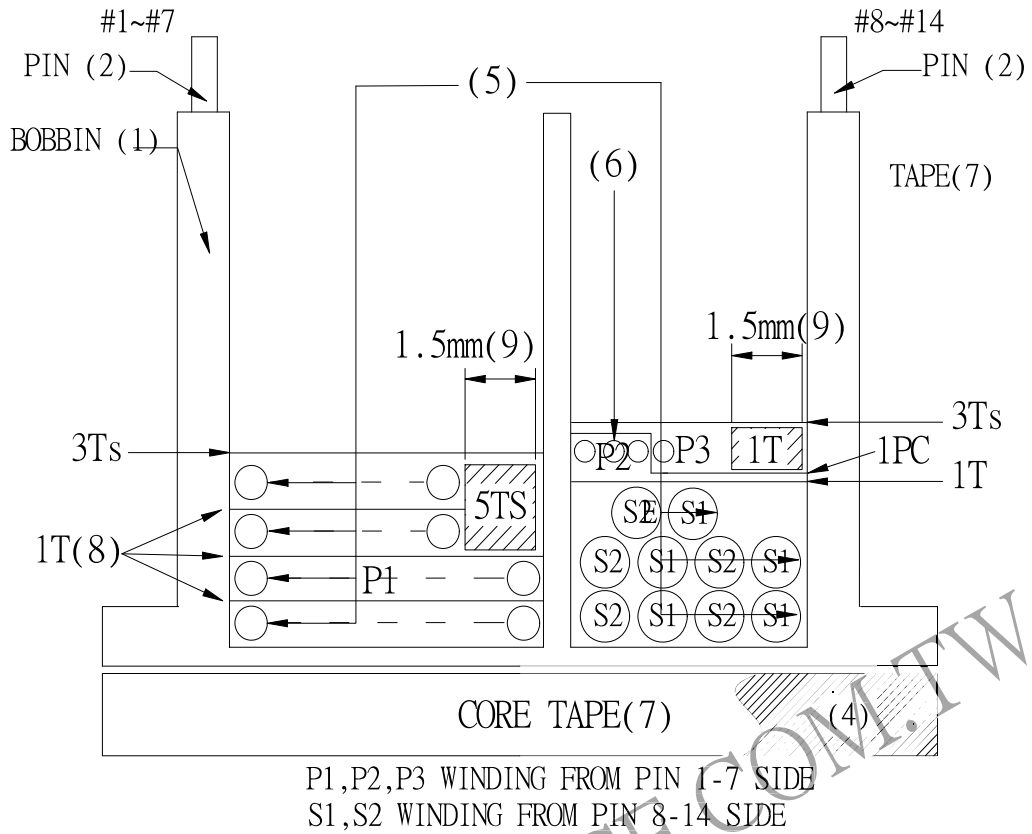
#1~#7
#8~#14
PIN (2)
PIN (2)
(5)
BOBBIN (1)
(6)
TAPE(7)
1.5mm(9)
1.5mm(9)
3Ts
3Ts
P2
P3
1T
1PC
1T
5TS
S2
S1
1T(8)
S2
S1
S2
S1
P1
S2
S1
S2
S1
CORE TAPE(7)
(4)
P1,P2,P3 WINDING FROM PIN 1-7 SIDE
S1,S2 WINDING FROM PIN 8-14 SIDE
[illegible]COM.TW